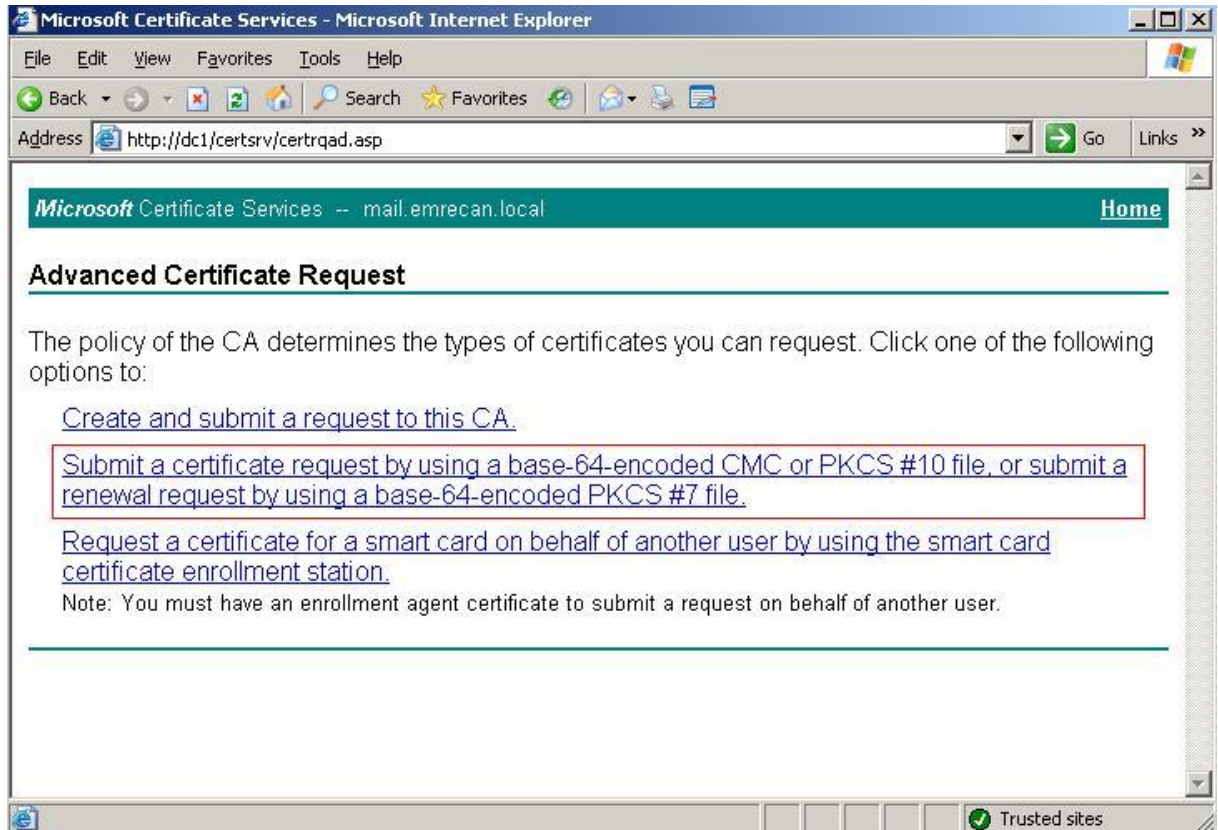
Microsoft Certificate Services - Microsoft Internet Explorer

File Edit View Favorites Tools Help

Back Search Favorites

Address http://dc1/certsrv/certrqad.asp Go Links »

Microsoft Certificate Services -- mail.emrecan.local Home

Advanced Certificate Request

The policy of the CA determines the types of certificates you can request. Click one of the following options to:

Create and submit a request to this CA.

Submit a certificate request by using a base-64-encoded CMC or PKCS #10 file, or submit a renewal request by using a base-64-encoded PKCS #7 file.

Request a certificate for a smart card on behalf of another user by using the smart card certificate enrollment station.

Note: You must have an enrollment agent certificate to submit a request on behalf of another user.

Trusted sites